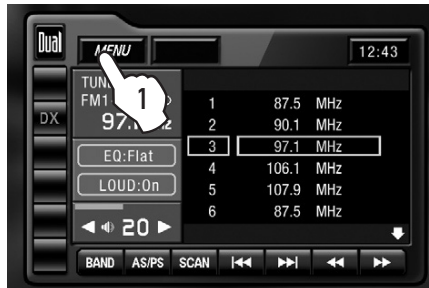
Dual

MENU

12:43

DX

TUN
FM1
97.

1

EQ:Flat

LOUD:On

20

| | | |
|---|---|---|
| 1 | 87.5 | MHz |
| 2 | 90.1 | MHz |
| 3 | 97.1 | MHz |
| 4 | 106.1 | MHz |
| 5 | 107.9 | MHz |
| 6 | 87.5 | MHz |

BAND AS/PS SCAN